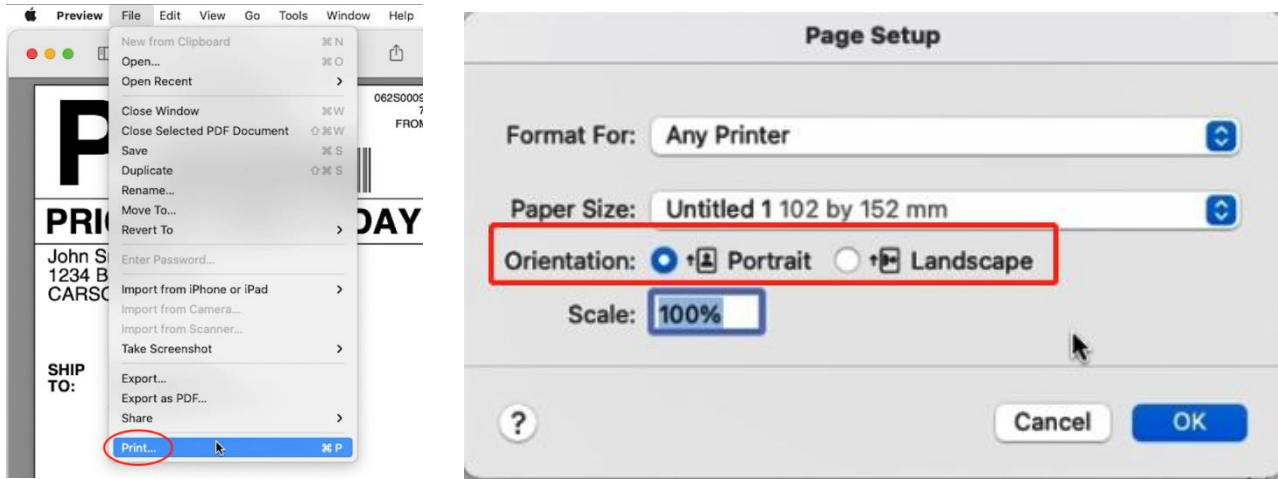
Preview File Edit View Go Tools Window Help

New from Clipboard ⌘N
Open... ⌘O
Open Recent >
Close Window ⌘W
Close Selected PDF Document ⇧⌘W
Save ⌘S
Duplicate ⇧⌘S
Rename...
Move To...
Revert To >
Enter Password...
Import from iPhone or iPad >
Import from Camera...
Import from Scanner...
Take Screenshot >
Export...
Export as PDF...
Share >
Print... ⌘P

P
PRI
John S
1234 B
CARSC
SHIP TO:
062S000
7
FROM
DAY

Page Setup

Format For: Any Printer

Paper Size: Untitled 1 102 by 152 mm

Orientation: Portrait Landscape

Scale: 100%

?

Cancel OK